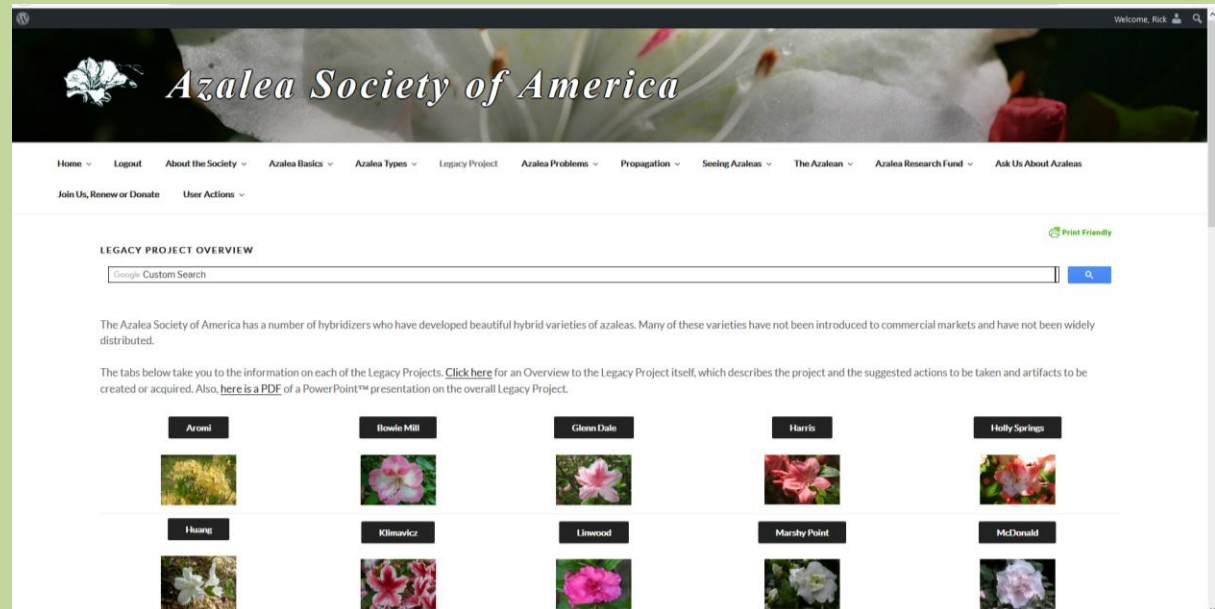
Welcome, Rick

Azalea Society of America

Home Logout About the Society Azalea Basics Azalea Types Legacy Project Azalea Problems Propagation Seeing Azaleas The Azalean Azalea Research Fund Ask Us About Azaleas

Join Us, Renew or Donate User Actions

Print Friendly

LEGACY PROJECT OVERVIEW

Google Custom Search

The Azalea Society of America has a number of hybridizers who have developed beautiful hybrid varieties of azaleas. Many of these varieties have not been introduced to commercial markets and have not been widely distributed.

The tabs below take you to the information on each of the Legacy Projects. Click here for an Overview to the Legacy Project itself, which describes the project and the suggested actions to be taken and artifacts to be created or acquired. Also, here is a PDF of a PowerPoint™ presentation on the overall Legacy Project.

Aromi Bowie Mill Glenn Dale Harris Holly Springs

Huang Klimavicz Linwood Marshy Point McDonald